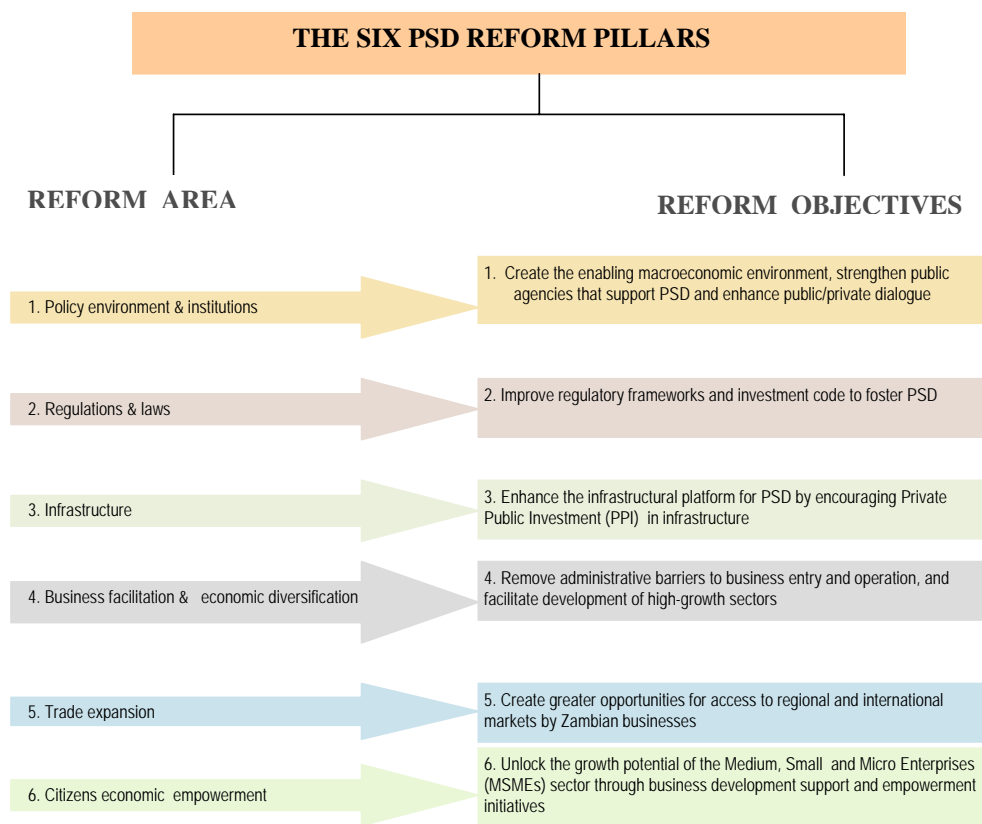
THE SIX PSD REFORM PILLARS

REFORM AREA

REFORM OBJECTIVES

1. Policy environment & institutions

1. Create the enabling macroeconomic environment, strengthen public agencies that support PSD and enhance public/private dialogue

2. Regulations & laws

2. Improve regulatory frameworks and investment code to foster PSD

3. Infrastructure

3. Enhance the infrastructural platform for PSD by encouraging Private Public Investment (PPI) in infrastructure

4. Business facilitation & economic diversification

4. Remove administrative barriers to business entry and operation, and facilitate development of high-growth sectors

5. Trade expansion

5. Create greater opportunities for access to regional and international markets by Zambian businesses

6. Citizens economic empowerment

6. Unlock the growth potential of the Medium, Small and Micro Enterprises (MSMEs) sector through business development support and empowerment initiatives